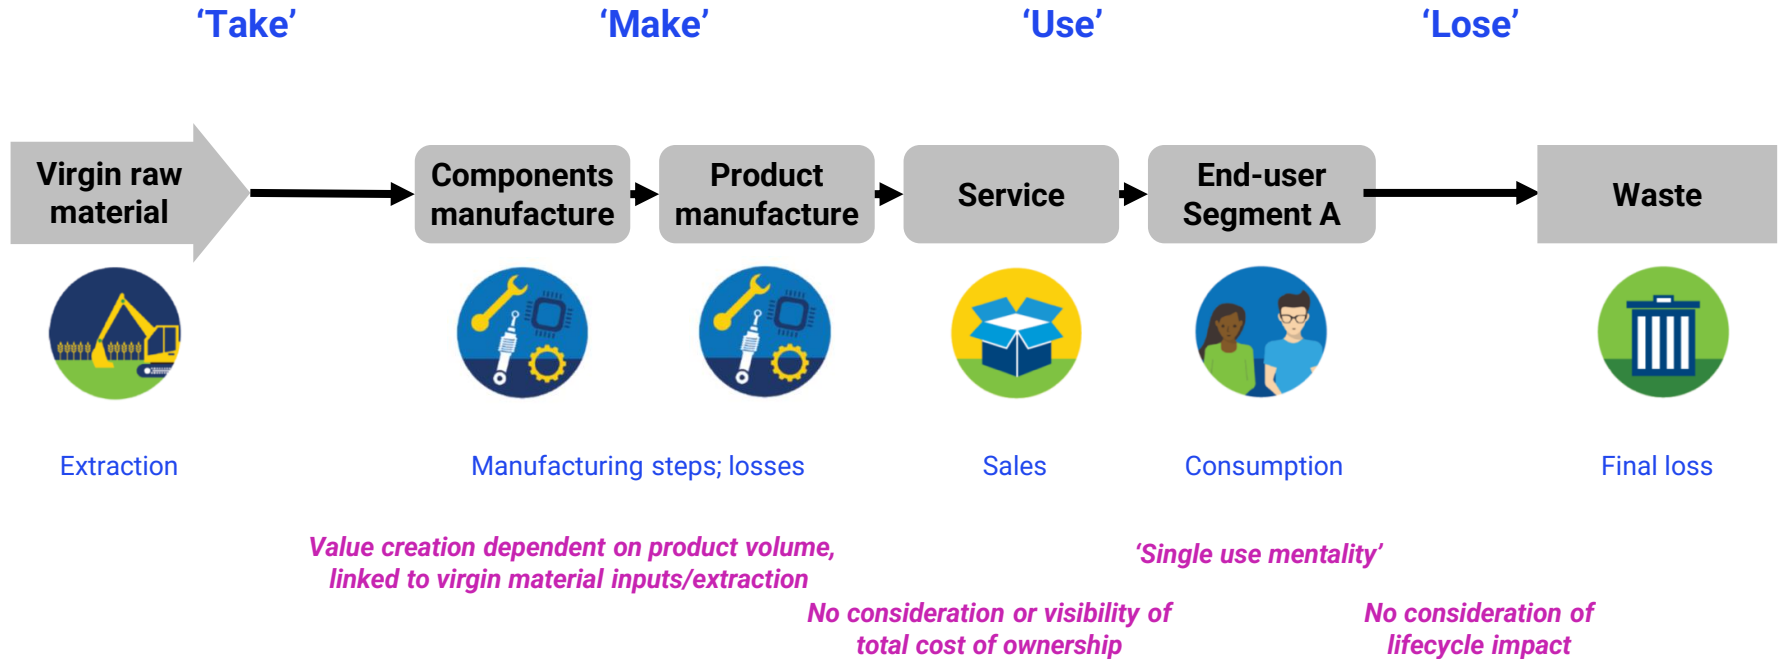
‘Take’

‘Make’

‘Use’

‘Lose’

Virgin raw material

Components manufacture

Product manufacture

Service

End-user Segment A

Waste

Extraction

Manufacturing steps; losses

Sales

Consumption

Final loss

Value creation dependent on product volume, linked to virgin material inputs/extraction

‘Single use mentality’

No consideration or visibility of total cost of ownership

No consideration of lifecycle impact